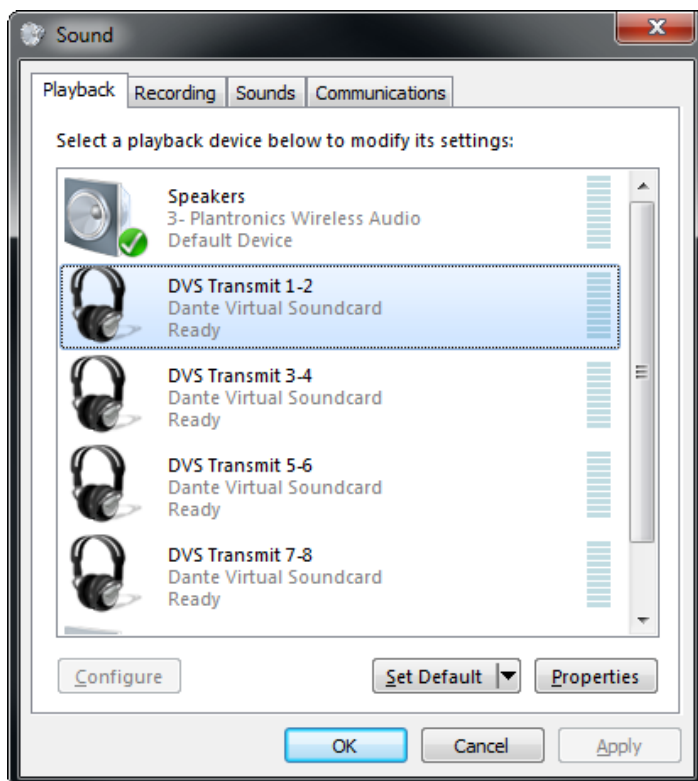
Sound

Playback | Recording | Sounds | Communications

Select a playback device below to modify its settings:

Speakers
3- Plantronics Wireless Audio
Default Device

DVS Transmit 1-2
Dante Virtual Soundcard
Ready

DVS Transmit 3-4
Dante Virtual Soundcard
Ready

DVS Transmit 5-6
Dante Virtual Soundcard
Ready

DVS Transmit 7-8
Dante Virtual Soundcard
Ready

Configure | Set Default | Properties

OK | Cancel | Apply